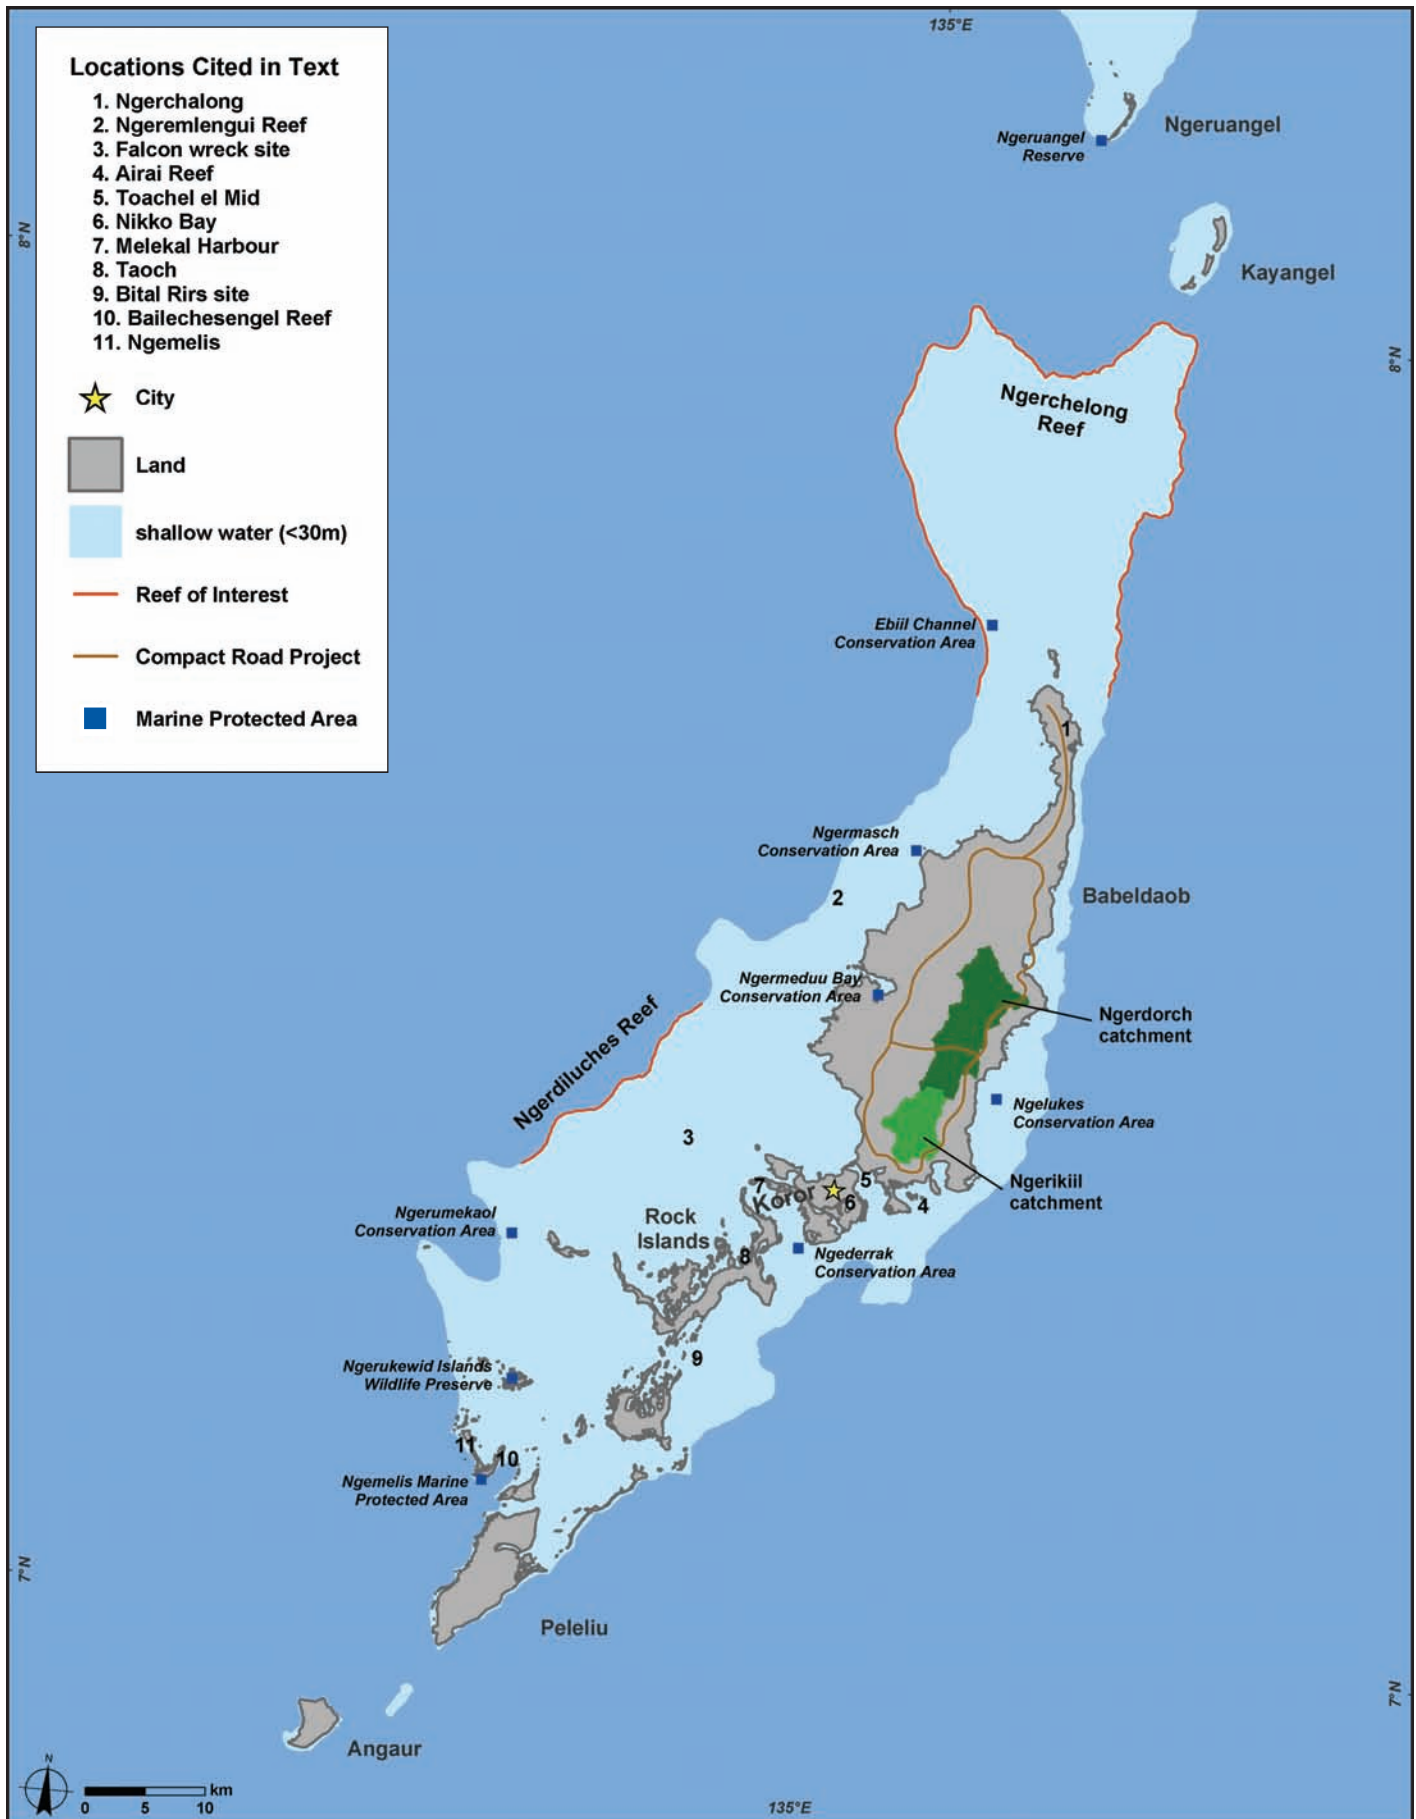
135°E

Locations Cited in Text
1. Ngerchalong
2. Ngeremlengui Reef
3. Falcon wreck site
4. Airai Reef
5. Toachel el Mid
6. Nikko Bay
7. Melekal Harbour
8. Taoch
9. Bital Rirs site
10. Bailechesengel Reef
11. Ngemelis

City

Land

shallow water (<30m)

Reef of Interest

Compact Road Project

Marine Protected Area

8°N

Ngeruangel Reserve

Ngeruangel

Kayangel

8°N

Ngerchelong Reef

Ebiil Channel Conservation Area

1

Ngermasch Conservation Area

2

Babeldaob

Ngermeduu Bay Conservation Area

Ngerdiluches Reef

Ngerdorch catchment

Ngelukes Conservation Area

3

Ngerikiil catchment

7

Koror

6

5

4

Ngerumekaol Conservation Area

Rock Islands

8

Ngederrak Conservation Area

9

Ngerukewid Islands Wildlife Preserve

11

10

Ngemelis Marine Protected Area

7°N

Peleliu

7°N

Angaur

N

km
0 5 10

135°E